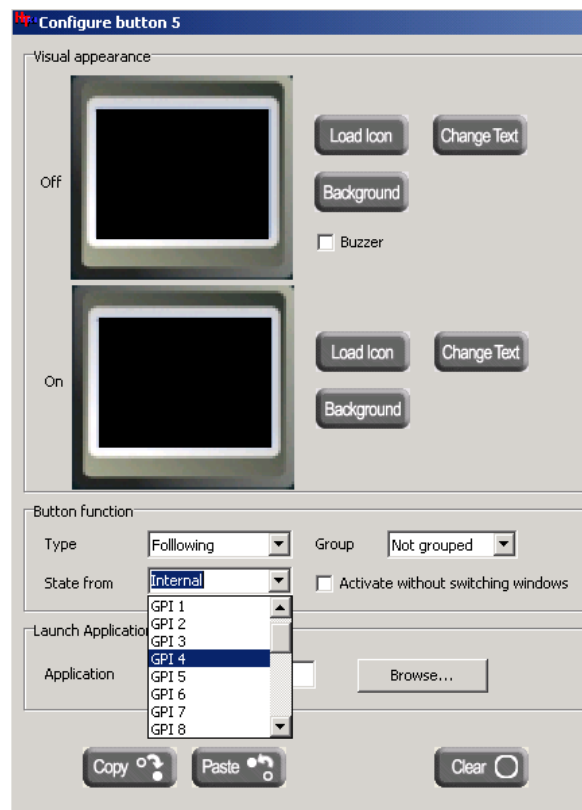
Configure button 5

Visual appearance

Off

Load Icon

Change Text

Background

Buzzer

On

Load Icon

Change Text

Background

Button function

Type

Folllowing

Group

Not grouped

State from

Internal

Activate without switching windows

GPI 1
GPI 2
GPI 3
GPI 4
GPI 5
GPI 6
GPI 7
GPI 8

Launch Applicatio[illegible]

Application

Browse...

Copy

Paste

Clear